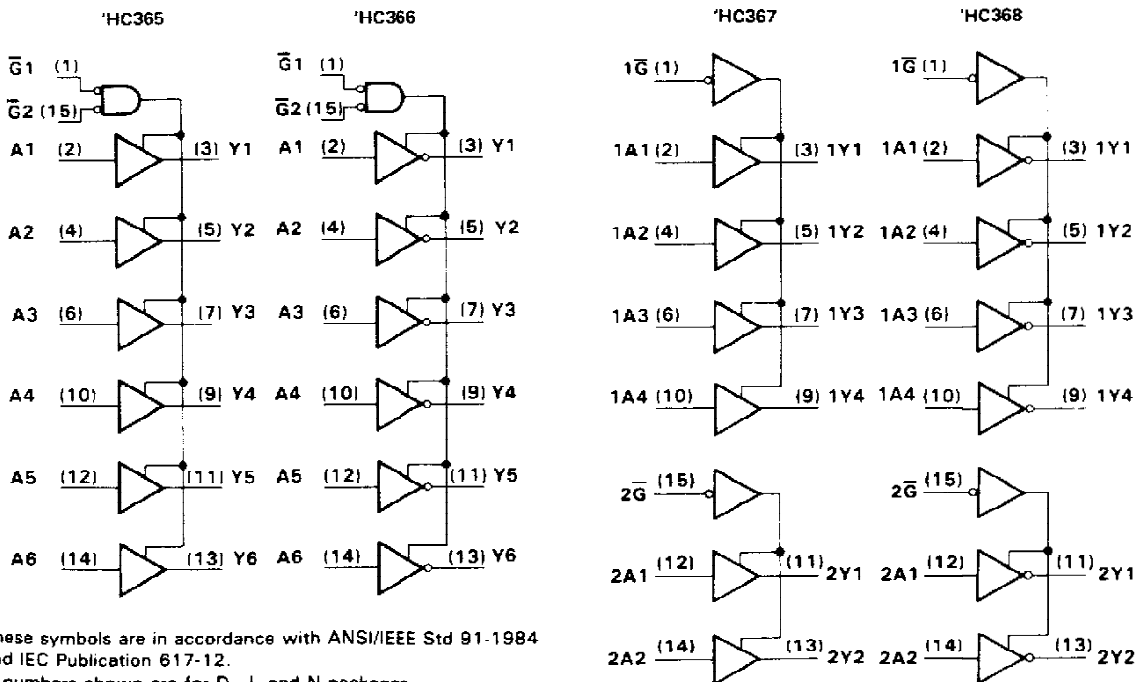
'HC365

$\overline{G}1$ (1)
$\overline{G}2$ (15)
A1 (2) (3) Y1
A2 (4) (5) Y2
A3 (6) (7) Y3
A4 (10) (9) Y4
A5 (12) (11) Y5
A6 (14) (13) Y6

'HC366

$\overline{G}1$ (1)
$\overline{G}2$ (15)
A1 (2) (3) Y1
A2 (4) (5) Y2
A3 (6) (7) Y3
A4 (10) (9) Y4
A5 (12) (11) Y5
A6 (14) (13) Y6

'HC367

$1\overline{G}$ (1)
1A1 (2) (3) 1Y1
1A2 (4) (5) 1Y2
1A3 (6) (7) 1Y3
1A4 (10) (9) 1Y4
$2\overline{G}$ (15)
2A1 (12) (11) 2Y1
2A2 (14) (13) 2Y2

'HC368

$1\overline{G}$ (1)
1A1 (2) (3) 1Y1
1A2 (4) (5) 1Y2
1A3 (6) (7) 1Y3
1A4 (10) (9) 1Y4
$2\overline{G}$ (15)
2A1 (12) (11) 2Y1
2A2 (14) (13) 2Y2

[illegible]hese symbols are in accordance with ANSI/IEEE Std 91-1984 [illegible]d IEC Publication 617-12.
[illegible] numbers shown are for D, J, and N packages.